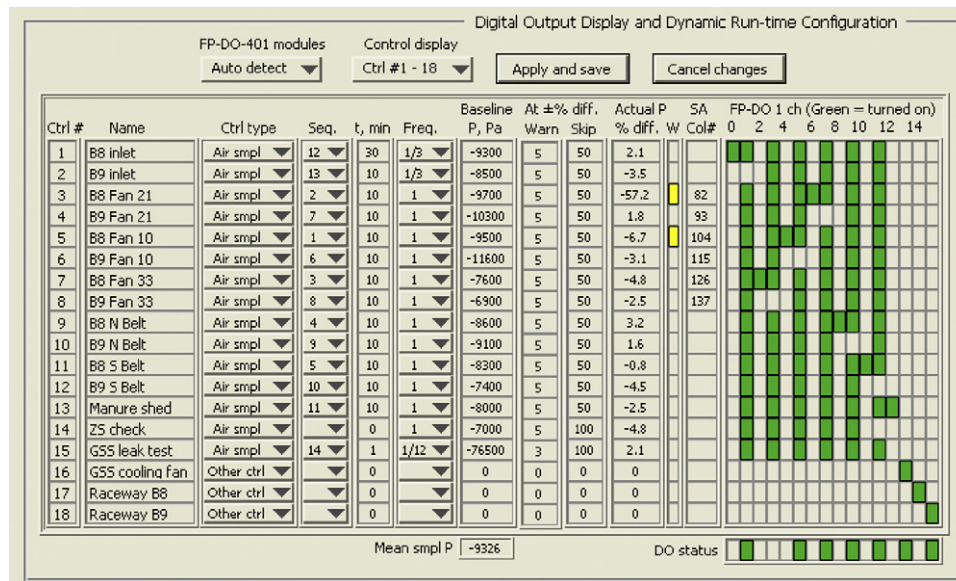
Digital Output Display and Dynamic Run-time Configuration

FP-DO-401 modules
Auto detect

Control display
Ctrl #1 - 18

Apply and save

Cancel changes

| Ctrl # | Name | Ctrl type | Seq. | t, min | Freq. | Baseline P, Pa | At ±% diff. Warn | At ±% diff. Skip | Actual P % diff. | W | SA Col# |
|---|---|---|---|---|---|---|---|---|---|---|---|
| 1 | B8 inlet | Air smpl | 12 | 30 | 1/3 | -9300 | 5 | 50 | 2.1 | | |
| 2 | B9 inlet | Air smpl | 13 | 10 | 1/3 | -8500 | 5 | 50 | -3.5 | | |
| 3 | B8 Fan 21 | Air smpl | 2 | 10 | 1 | -9700 | 5 | 50 | -57.2 | | 82 |
| 4 | B9 Fan 21 | Air smpl | 7 | 10 | 1 | -10300 | 5 | 50 | 1.8 | | 93 |
| 5 | B8 Fan 10 | Air smpl | 1 | 10 | 1 | -9500 | 5 | 50 | -6.7 | | 104 |
| 6 | B9 Fan 10 | Air smpl | 6 | 10 | 1 | -11600 | 5 | 50 | -3.1 | | 115 |
| 7 | B8 Fan 33 | Air smpl | 3 | 10 | 1 | -7600 | 5 | 50 | -4.8 | | 126 |
| 8 | B9 Fan 33 | Air smpl | 8 | 10 | 1 | -6900 | 5 | 50 | -2.5 | | 137 |
| 9 | B8 N Belt | Air smpl | 4 | 10 | 1 | -8600 | 5 | 50 | 3.2 | | |
| 10 | B9 N Belt | Air smpl | 9 | 10 | 1 | -9100 | 5 | 50 | 1.6 | | |
| 11 | B8 S Belt | Air smpl | 5 | 10 | 1 | -8300 | 5 | 50 | -0.8 | | |
| 12 | B9 S Belt | Air smpl | 10 | 10 | 1 | -7400 | 5 | 50 | -4.5 | | |
| 13 | Manure shed | Air smpl | 11 | 10 | 1 | -8000 | 5 | 50 | -2.5 | | |
| 14 | ZS check | Air smpl | | 0 | 1 | -7000 | 5 | 100 | -4.8 | | |
| 15 | GSS leak test | Air smpl | 14 | 1 | 1/12 | -76500 | 3 | 100 | 2.1 | | |
| 16 | GSS cooling fan | Other ctrl | | 0 | | 0 | 0 | 0 | 0 | | |
| 17 | Raceway B8 | Other ctrl | | 0 | | 0 | 0 | 0 | 0 | | |
| 18 | Raceway B9 | Other ctrl | | 0 | | 0 | 0 | 0 | 0 | | |

FP-DO 1 ch (Green = turned on)
0 2 4 6 8 10 12 14

Mean smpl P -9326

DO status